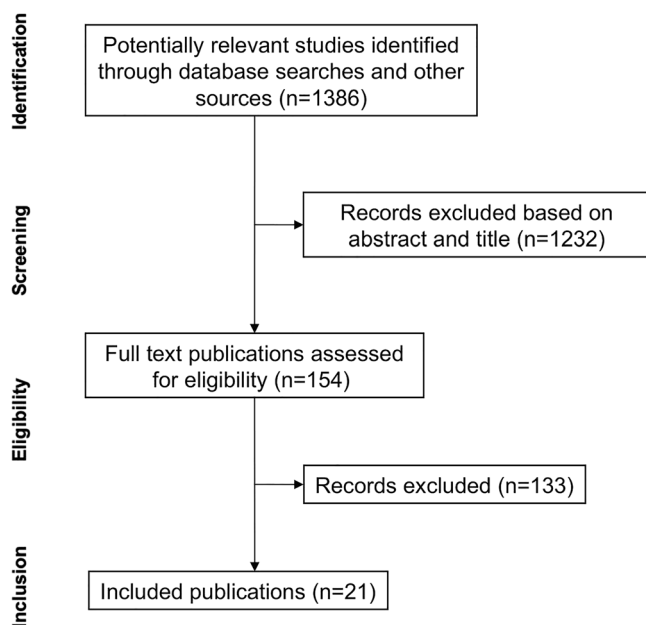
Identification

Potentially relevant studies identified through database searches and other sources (n=1386)

Screening

Records excluded based on abstract and title (n=1232)

Full text publications assessed for eligibility (n=154)

Eligibility

Records excluded (n=133)

Inclusion

Included publications (n=21)